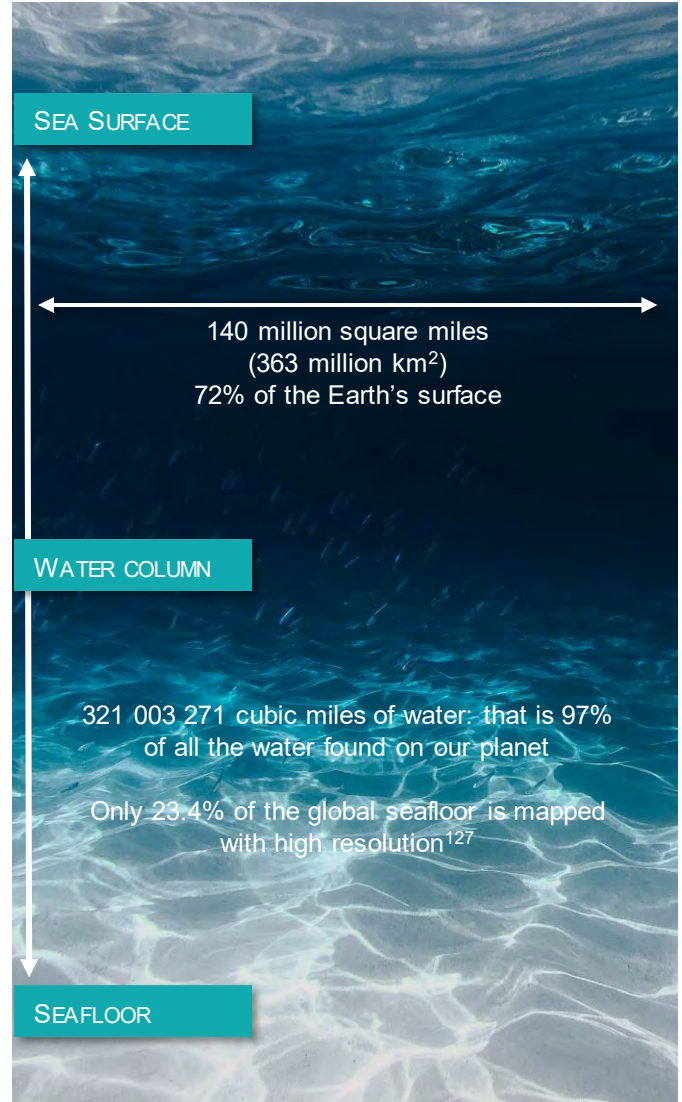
Sea Surface

140 million square miles
(363 million km$^2$)
72% of the Earth's surface

Water column

321 003 271 cubic miles of water: that is 97% of all the water found on our planet

Only 23.4% of the global seafloor is mapped with high resolution$^{127}$

Seafloor